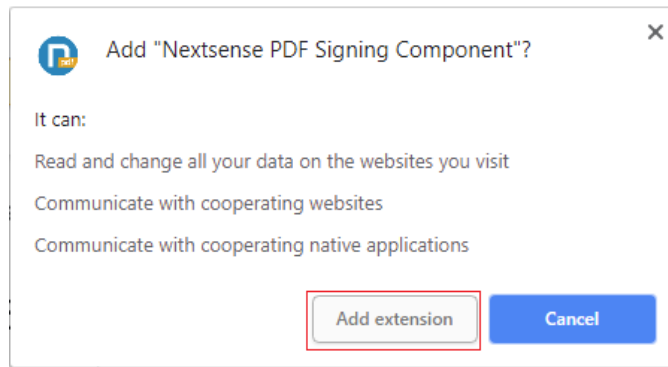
Add "Nextsense PDF Signing Component"?

×

It can:

Read and change all your data on the websites you visit

Communicate with cooperating websites

Communicate with cooperating native applications

Add extension

Cancel